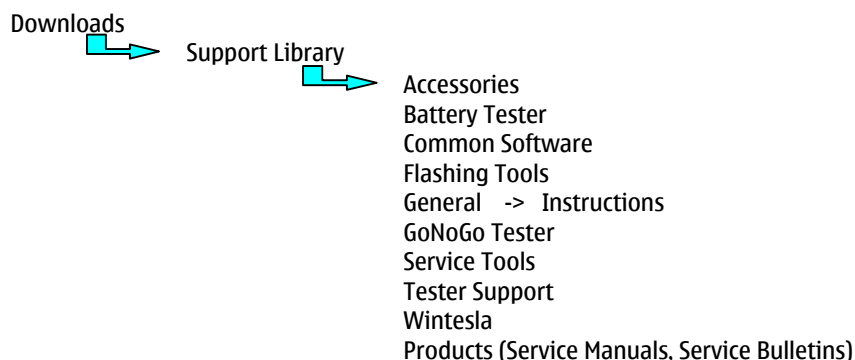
Downloads

Support Library

Accessories
Battery Tester
Common Software
Flashing Tools
General -> Instructions
GoNoGo Tester
Service Tools
Tester Support
Wintesla
Products (Service Manuals, Service Bulletins)